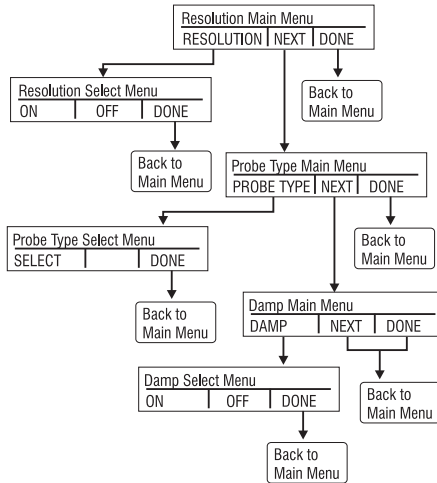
Resolution Main Menu
RESOLUTION | NEXT | DONE

Resolution Select Menu
ON | OFF | DONE

Back to Main Menu

Back to Main Menu

Probe Type Main Menu
PROBE TYPE | NEXT | DONE

Probe Type Select Menu
SELECT | | DONE

Back to Main Menu

Back to Main Menu

Damp Main Menu
DAMP | NEXT | DONE

Damp Select Menu
ON | OFF | DONE

Back to Main Menu

Back to Main Menu